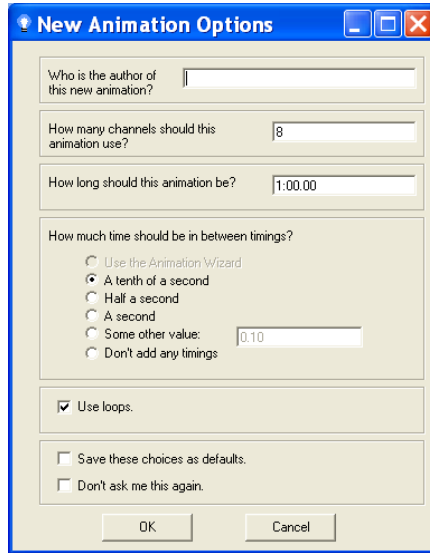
New Animation Options

Who is the author of this new animation?

How many channels should this animation use? 8

How long should this animation be? 1:00.00

How much time should be in between timings?

Use the Animation Wizard
A tenth of a second
Half a second
A second
Some other value: 0.10
Don't add any timings

Use loops.

Save these choices as defaults.
Don't ask me this again.

OK
Cancel